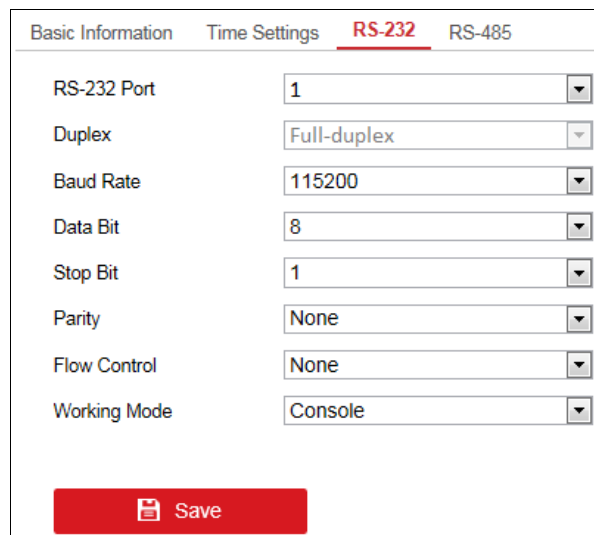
Basic Information Time Settings RS-232 RS-485

| | |
|---|---|
| RS-232 Port | 1 |
| Duplex | Full-duplex |
| Baud Rate | 115200 |
| Data Bit | 8 |
| Stop Bit | 1 |
| Parity | None |
| Flow Control | None |
| Working Mode | Console |

Save